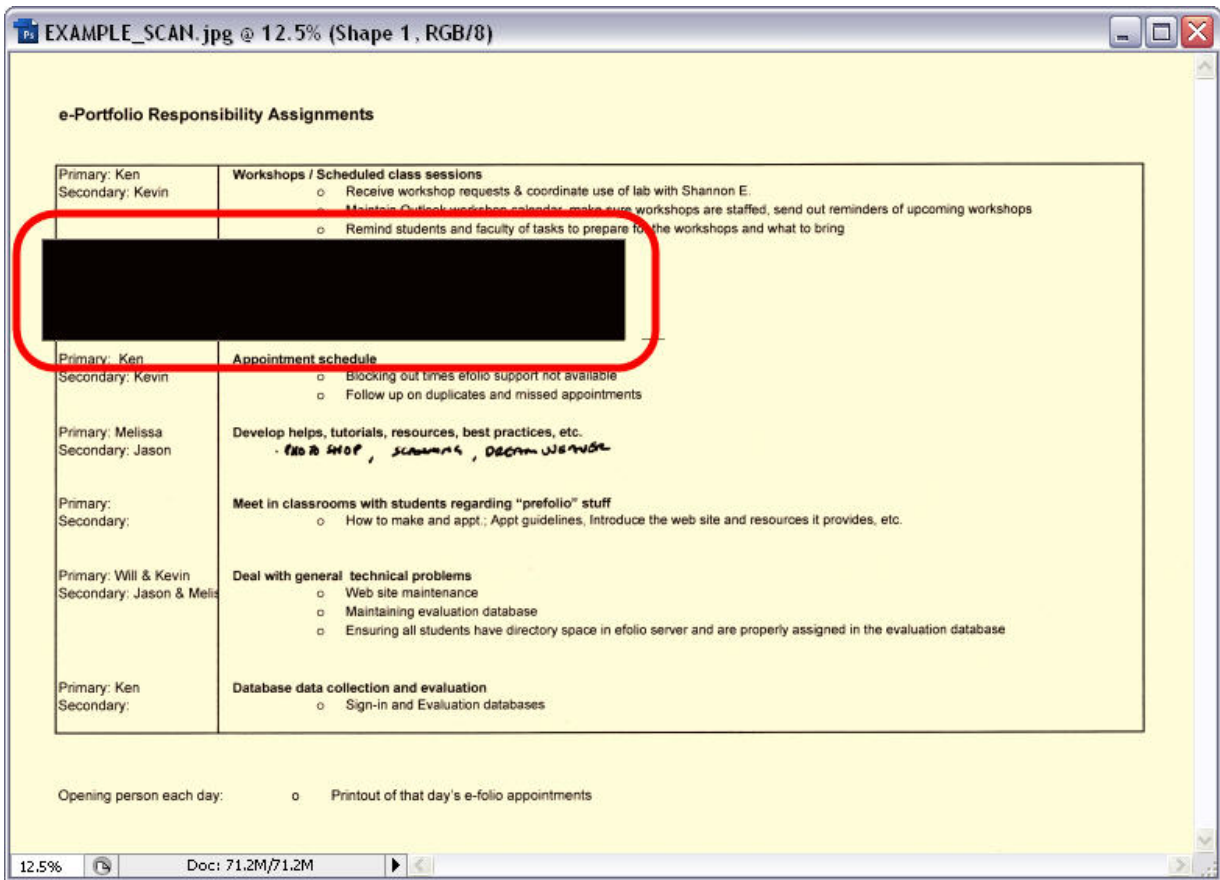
EXAMPLE_SCAN.jpg @ 12.5% (Shape 1, RGB/8)

e-Portfolio Responsibility Assignments

| | |
|---|---|
| Primary: Ken<br>Secondary: Kevin | **Workshops / Scheduled class sessions**<br>o Receive workshop requests & coordinate use of lab with Shannon E.<br>o Maintain Outlook workshop calendar, make sure workshops are staffed, send out reminders of upcoming workshops<br>o Remind students and faculty of tasks to prepare for the workshops and what to bring |
| Primary: Ken<br>Secondary: Kevin | **Appointment schedule**<br>o Blocking out times efolio support not available<br>o Follow up on duplicates and missed appointments |
| Primary: Melissa<br>Secondary: Jason | **Develop helps, tutorials, resources, best practices, etc.**<br>· PHOTO SHOP, SCANNING, DREAM WEAVER |
| Primary:<br>Secondary: | **Meet in classrooms with students regarding "prefolio" stuff**<br>o How to make and appt.; Appt guidelines, Introduce the web site and resources it provides, etc. |
| Primary: Will & Kevin<br>Secondary: Jason & Melis | **Deal with general technical problems**<br>o Web site maintenance<br>o Maintaining evaluation database<br>o Ensuring all students have directory space in efolio server and are properly assigned in the evaluation database |
| Primary: Ken<br>Secondary: | **Database data collection and evaluation**<br>o Sign-in and Evaluation databases |

Opening person each day: o Printout of that day's e-folio appointments

12.5% Doc: 71.2M/71.2M